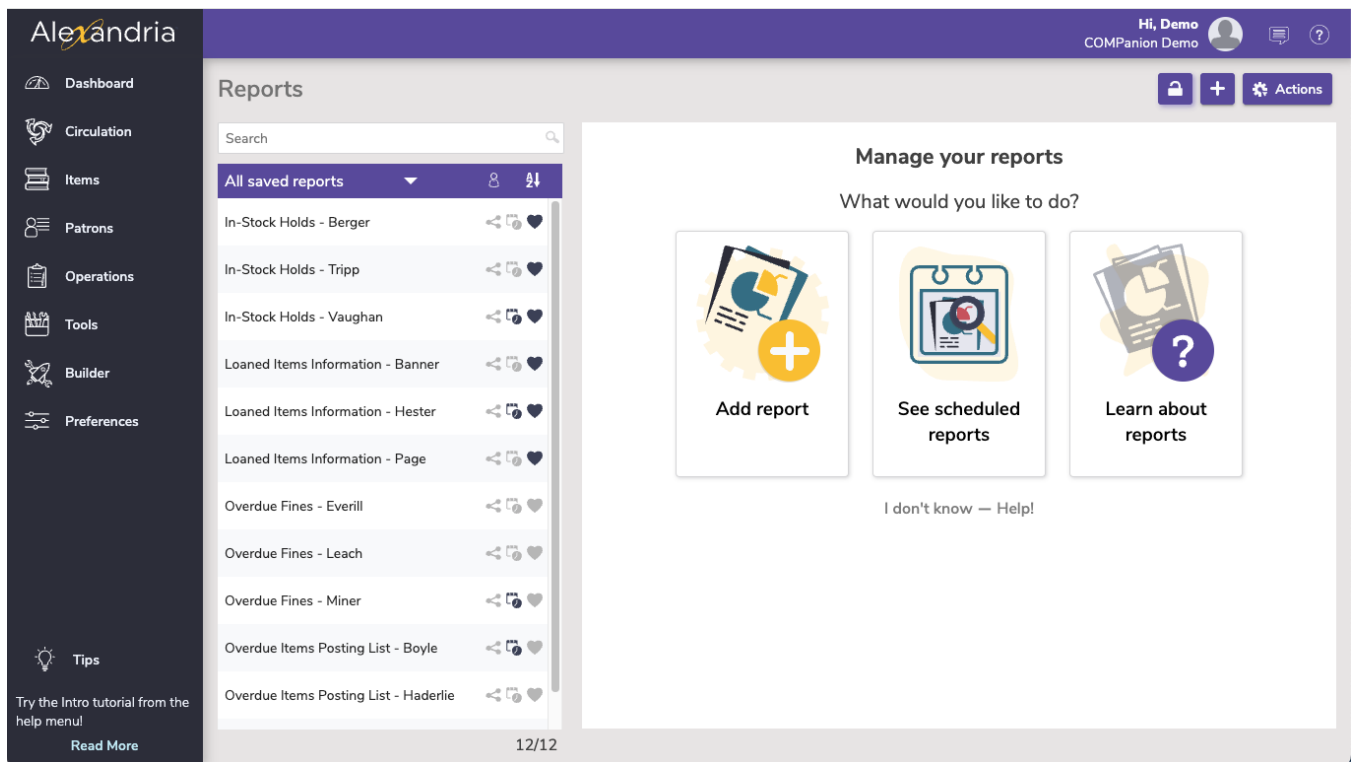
Alexandria

Dashboard

Circulation

Items

Patrons

Operations

Tools

Builder

Preferences

Tips

Try the Intro tutorial from the help menu!

Read More

Hi, Demo
COMPanion Demo

Reports

Actions

Search

All saved reports

In-Stock Holds - Berger

In-Stock Holds - Tripp

In-Stock Holds - Vaughan

Loaned Items Information - Banner

Loaned Items Information - Hester

Loaned Items Information - Page

Overdue Fines - Everill

Overdue Fines - Leach

Overdue Fines - Miner

Overdue Items Posting List - Boyle

Overdue Items Posting List - Haderlie

12/12

Manage your reports

What would you like to do?

Add report

See scheduled reports

Learn about reports

I don't know — Help!